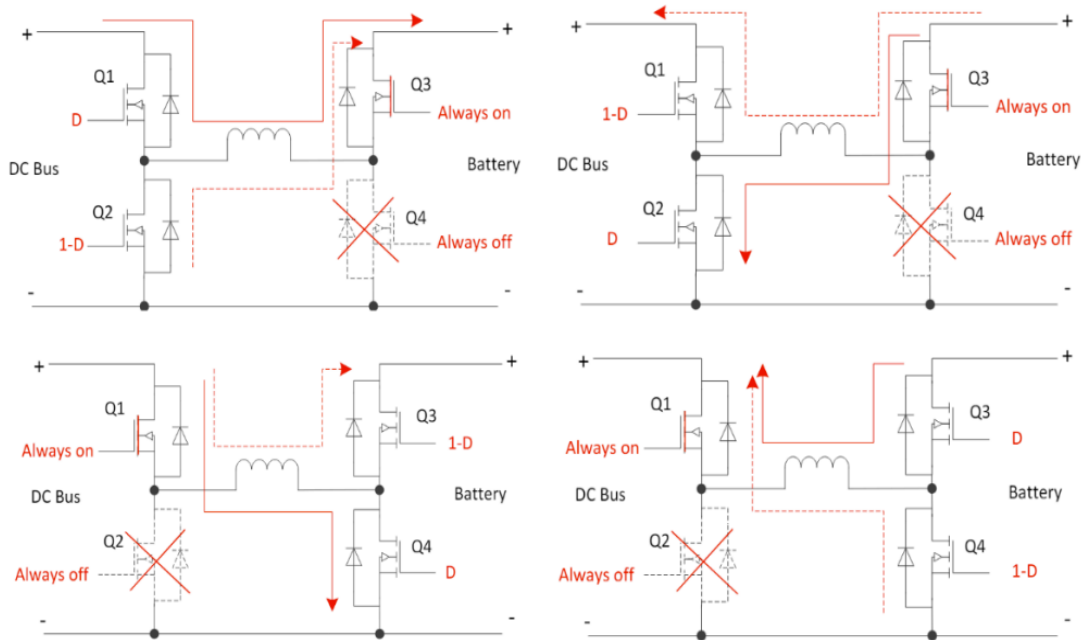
+
+
Q1
Q3
D
Always on
DC Bus
Battery
Q2
Q4
1-D
Always off
-
-

+
+
Q1
Q3
1-D
Always on
DC Bus
Battery
Q2
Q4
D
Always off
-
-

+
+
Q1
Q3
Always on
1-D
DC Bus
Battery
Q2
Q4
Always off
D
-
-

+
+
Q1
Q3
Always on
D
DC Bus
Battery
Q2
Q4
Always off
1-D
-
-